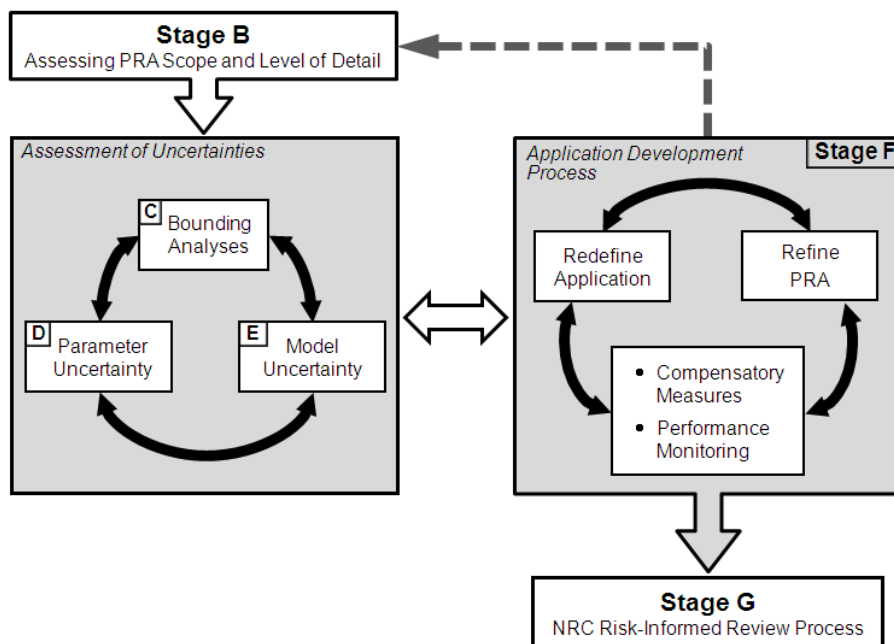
Stage B
Assessing PRA Scope and Level of Detail

Assessment of Uncertainties

C Bounding Analyses

D Parameter Uncertainty

E Model Uncertainty

Application Development Process

Stage F

Redefine Application

Refine PRA

• Compensatory Measures
• Performance Monitoring

Stage G
NRC Risk-Informed Review Process